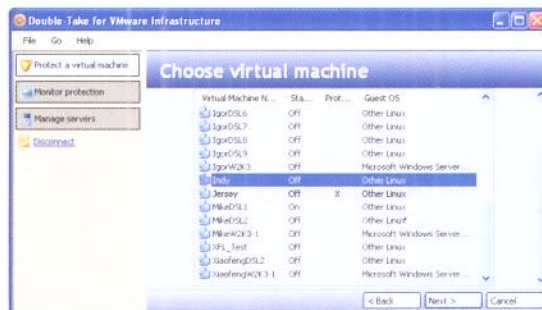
Double-Take for VMware Infrastructure

File Go Help

Protect a virtual machine

Monitor protection

Manage servers

Disconnect

Choose virtual machine

| Virtual Machine N... | Sta... | Prot... | Guest OS |
|---|---|---|---|
| IgorDSL6 | Off | | Other Linux |
| IgorDSL7 | Off | | Other Linux |
| IgorDSL8 | Off | | Other Linux |
| IgorDSL9 | Off | | Other Linux |
| IgorW2K3 | Off | | Microsoft Windows Server... |
| Indy | Off | | Other Linux |
| Jersey | Off | X | Other Linux |
| MikeDSL1 | On | | Other Linux |
| MikeDSL2 | Off | | Other Linux |
| MikeW2K3-1 | Off | | Microsoft Windows Server... |
| XPS_Test | Off | | Other Linux |
| XiaofengDSL2 | Off | | Other Linux |
| XiaofengW2K3-1 | Off | | Microsoft Windows Server... |

< Back Next > Cancel